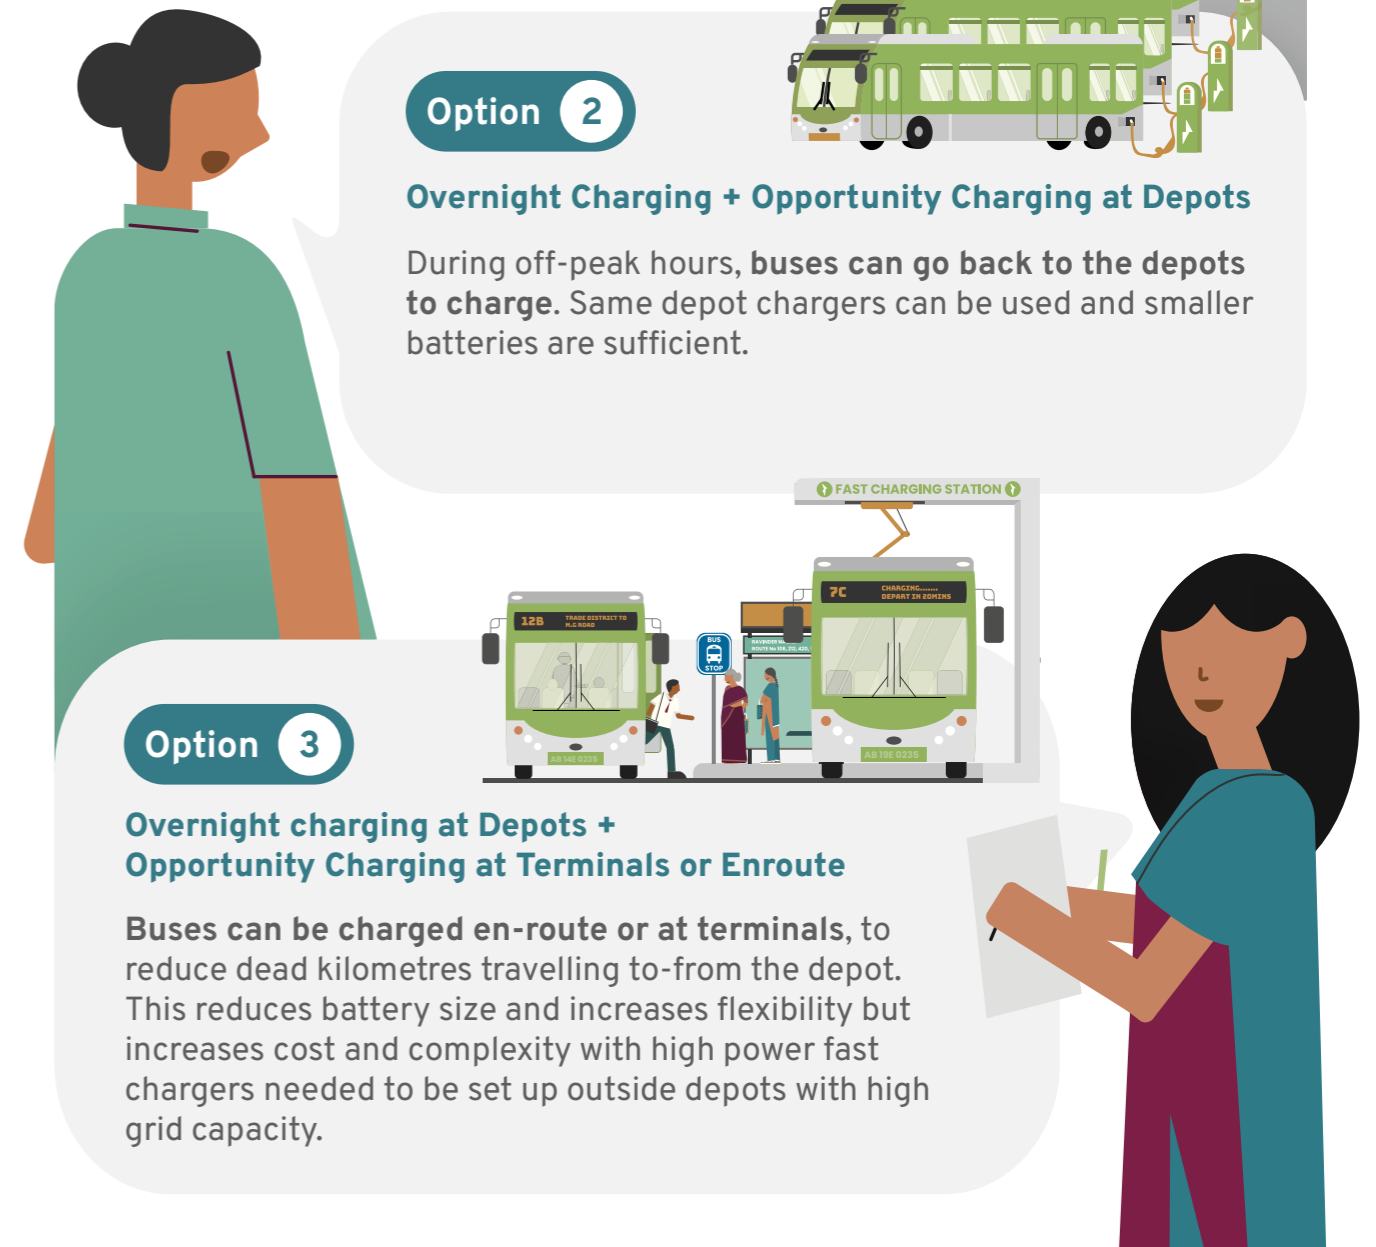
Option 2

Overnight Charging + Opportunity Charging at Depots

During off-peak hours, **buses can go back to the depots to charge**. Same depot chargers can be used and smaller batteries are sufficient.

FAST CHARGING STATION

12B TRADE DISTRICT TO M.G ROAD

AB 14E 0235

BUS STOP

7C CHARGING....... DEPART IN 20MINS

AB 10E 0235

Option 3

Overnight charging at Depots + Opportunity Charging at Terminals or Enroute

**Buses can be charged en-route or at terminals**, to reduce dead kilometres travelling to-from the depot. This reduces battery size and increases flexibility but increases cost and complexity with high power fast chargers needed to be set up outside depots with high grid capacity.